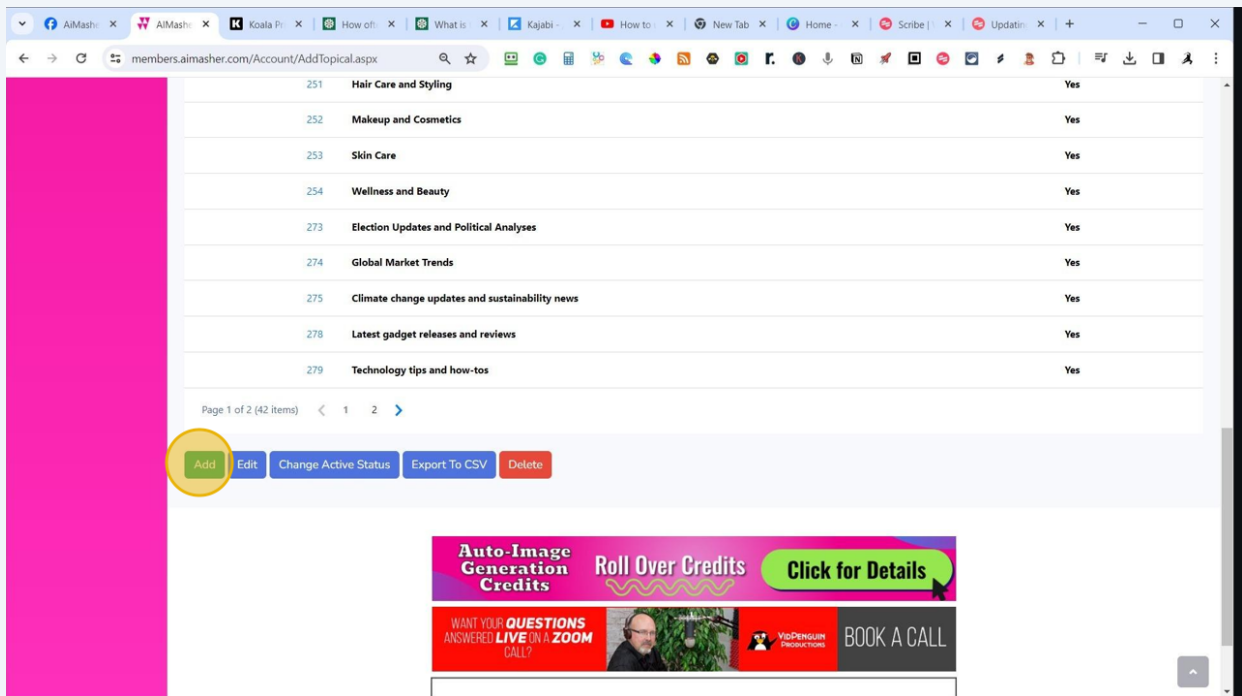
AiMashe × AiMashe × Koala Pr × How oft × What is × Kajabi - × How to × New Tab × Home - × Scribe | × Updatin × +

members.aimasher.com/Account/AddTopical.aspx

| | | |
|---|---|---|
| 251 | Hair Care and Styling | Yes |
| 252 | Makeup and Cosmetics | Yes |
| 253 | Skin Care | Yes |
| 254 | Wellness and Beauty | Yes |
| 273 | Election Updates and Political Analyses | Yes |
| 274 | Global Market Trends | Yes |
| 275 | Climate change updates and sustainability news | Yes |
| 278 | Latest gadget releases and reviews | Yes |
| 279 | Technology tips and how-tos | Yes |

Page 1 of 2 (42 items) < 1 2 >

Add Edit Change Active Status Export To CSV Delete

Auto-Image Generation Credits Roll Over Credits Click for Details

WANT YOUR QUESTIONS ANSWERED LIVE ON A ZOOM CALL? VIDPENGUIN PRODUCTIONS BOOK A CALL